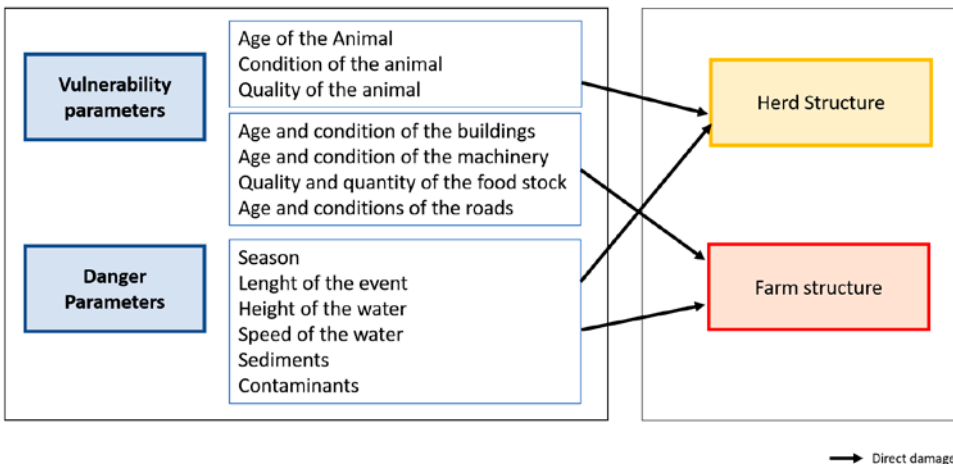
Vulnerability parameters

Age of the Animal
Condition of the animal
Quality of the animal

Age and condition of the buildings
Age and condition of the machinery
Quality and quantity of the food stock
Age and conditions of the roads

Danger Parameters

Season
Lenght of the event
Height of the water
Speed of the water
Sediments
Contaminants

Herd Structure

Farm structure

Direct damag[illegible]